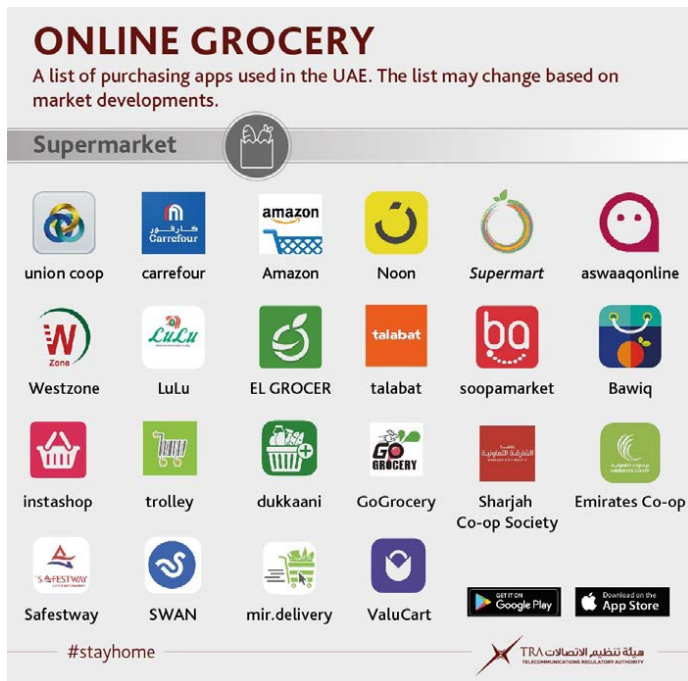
ONLINE GROCERY

A list of purchasing apps used in the UAE. The list may change based on market developments.

Supermarket

union coop

كارفور Carrefour
carrefour

amazon
Amazon

Noon

Supermart

aswaaqonline

W Zone
Westzone

LuLu
LuLu

EL GROCER

talabat
talabat

ba
soopamarket

Bawiq

instashop

trolley

dukkaani

GO GROCERY
GoGrocery

الشارقة التعاونية
Sharjah Co-op Society

Emirates Co-op

SAFESTWAY
Safestway

SWAN

mir.delivery

ValuCart

GET IT ON Google Play

Download on the App Store

#stayhome

TRA هيئة تنظيم الاتصالات TELECOMMUNICATIONS REGULATORY AUTHORITY